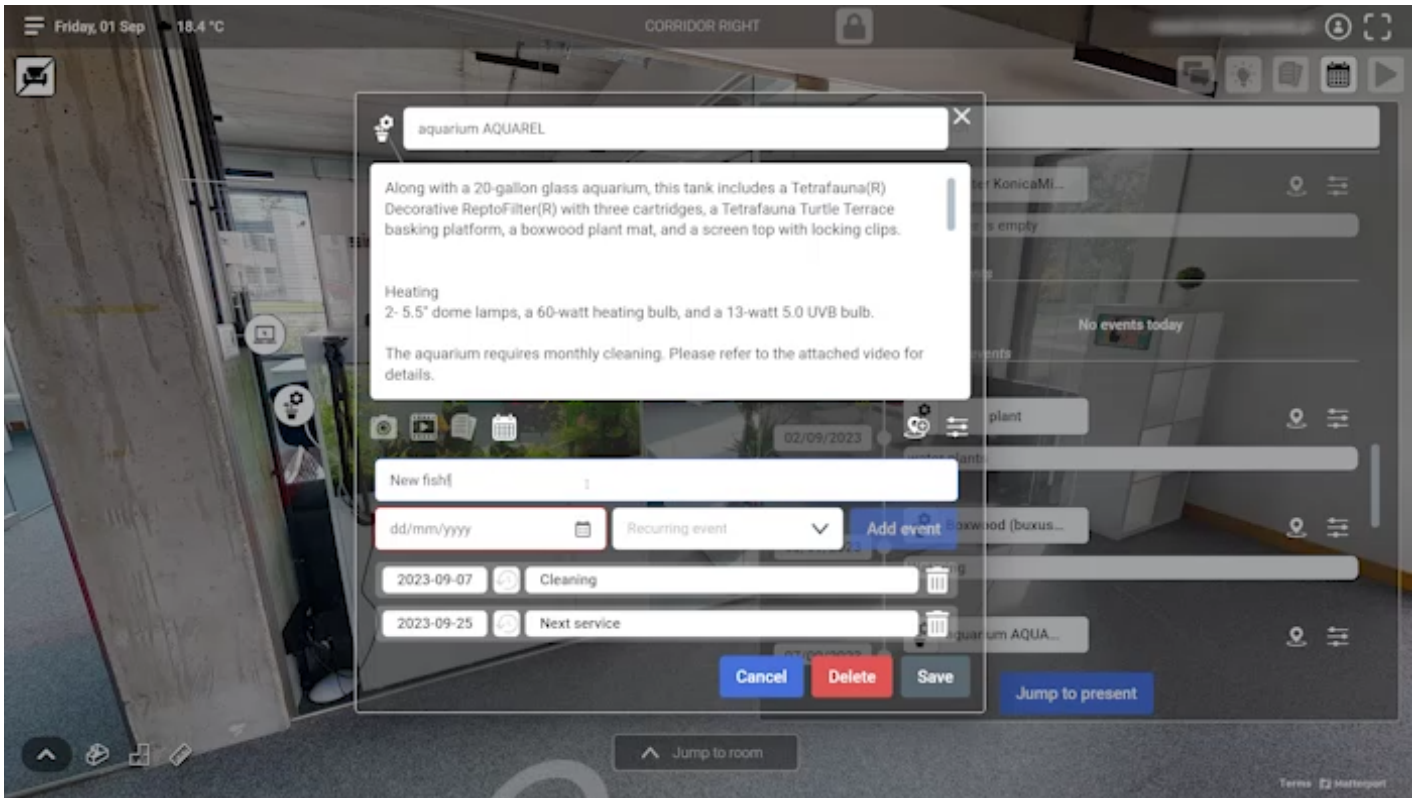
Friday, 01 Sep 18.4 °C

CORRIDOR RIGHT

aquarium AQUAREL

Along with a 20-gallon glass aquarium, this tank includes a Tetrafauna(R) Decorative ReptoFilter(R) with three cartridges, a Tetrafauna Turtle Terrace basking platform, a boxwood plant mat, and a screen top with locking clips.

Heating
2- 5.5" dome lamps, a 60-watt heating bulb, and a 13-watt 5.0 UVB bulb.

The aquarium requires monthly cleaning. Please refer to the attached video for details.

New fish

dd/mm/yyyy

Recurring event

Add event

2023-09-07 Cleaning

2023-09-25 Next service

Cancel Delete Save

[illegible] KonicaMi...

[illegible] empty

No events today

02/09/2023

plant

water plants

Boxwood (buxus...

aquarium AQUA...

Jump to present

Jump to room

Terms Matterport